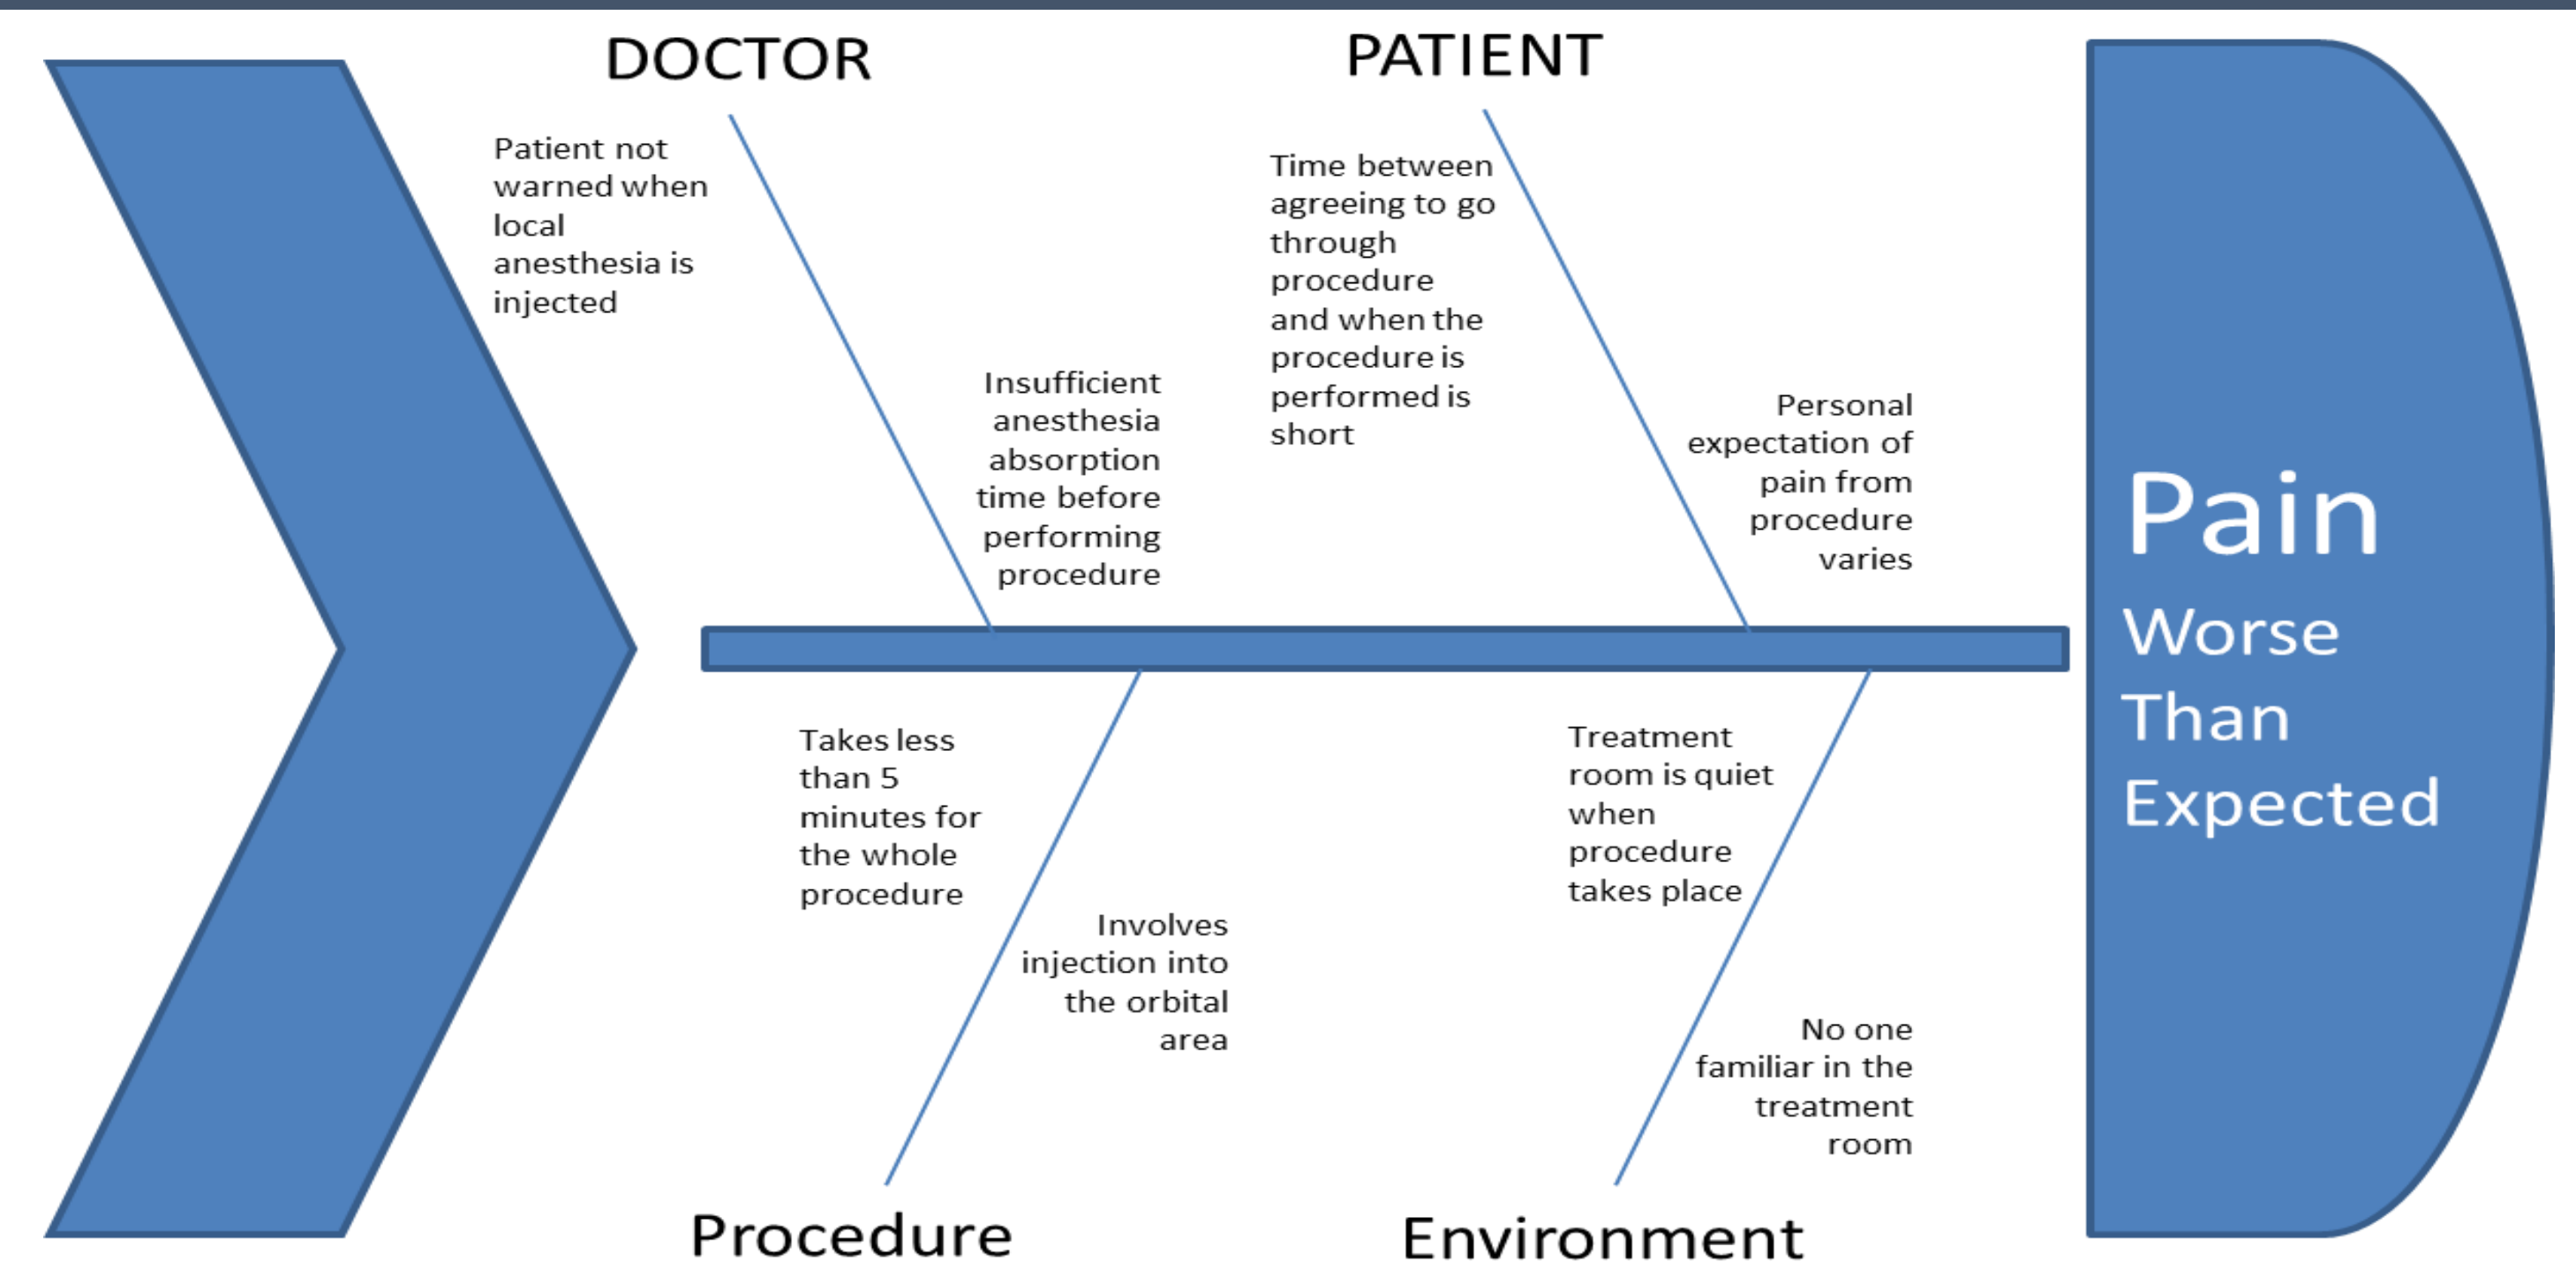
DOCTOR

Patient not warned when local anesthesia is injected

Insufficient anesthesia absorption time before performing procedure

PATIENT

Time between agreeing to go through procedure and when the procedure is performed is short

Personal expectation of pain from procedure varies

Pain Worse Than Expected

Takes less than 5 minutes for the whole procedure

Involves injection into the orbital area

Procedure

Treatment room is quiet when procedure takes place

No one familiar in the treatment room

Environment